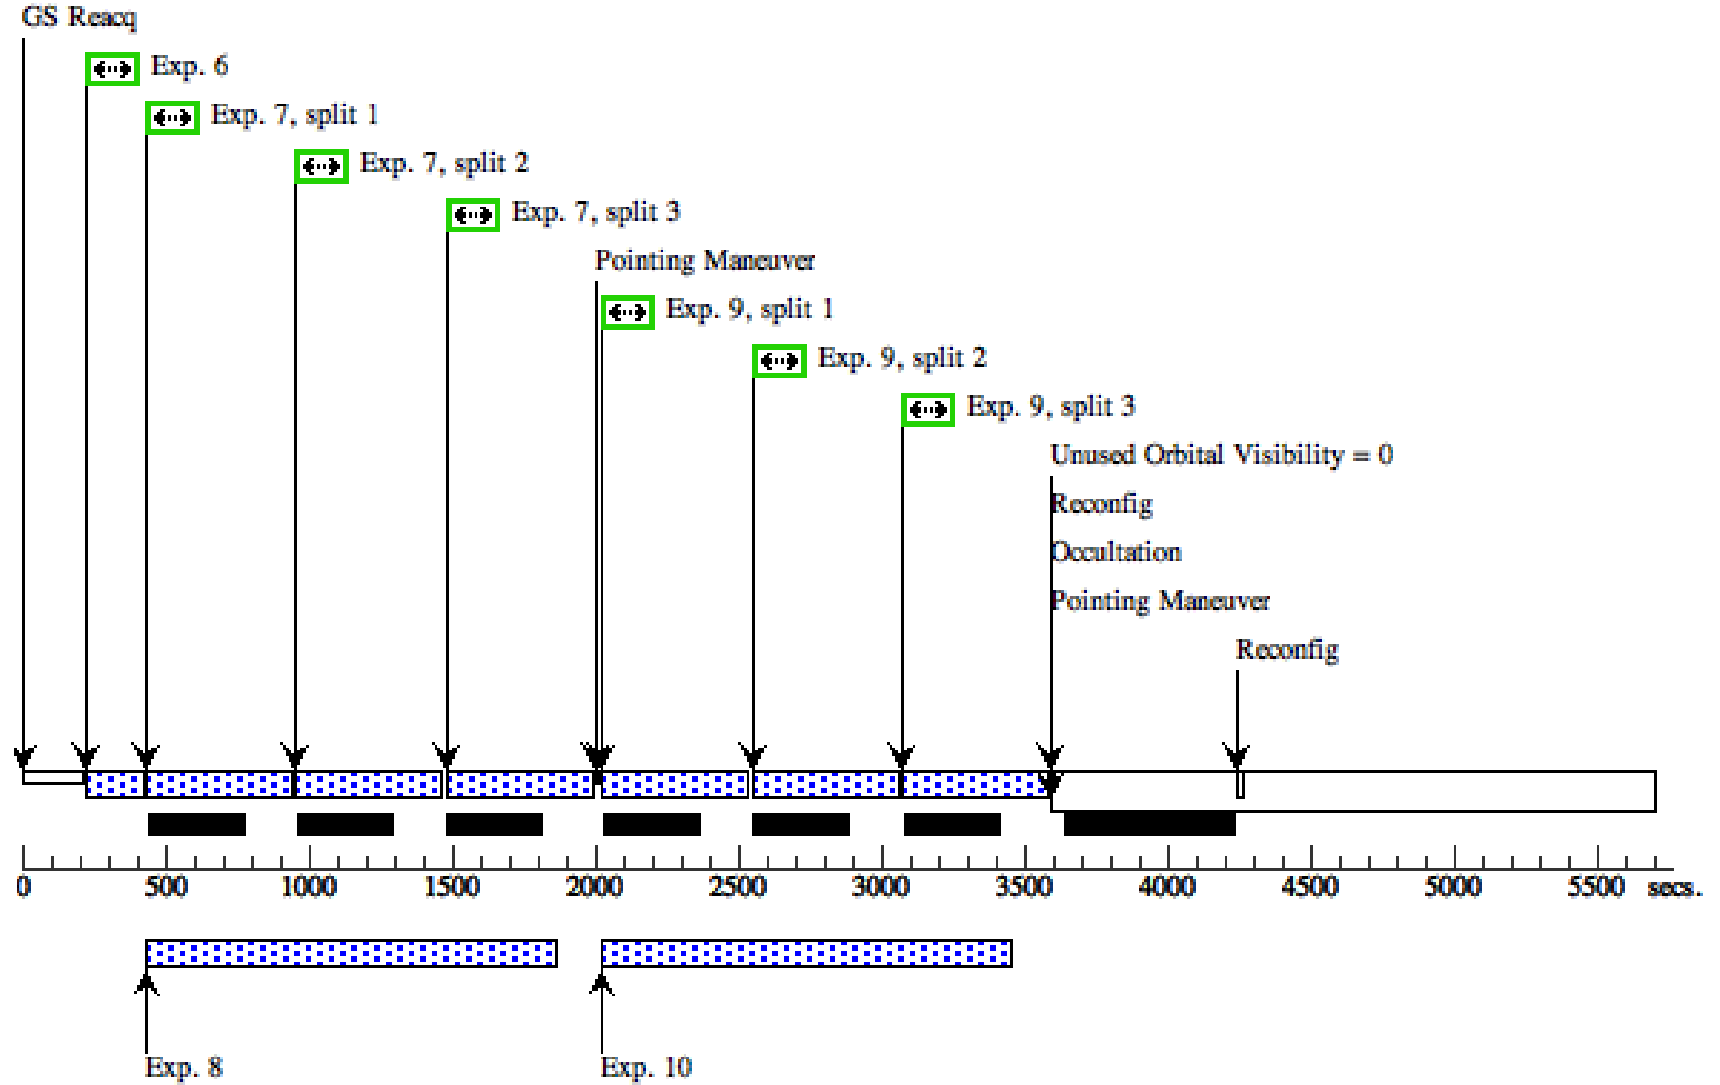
GS Reacq

Exp. 6

Exp. 7, split 1

Exp. 7, split 2

Exp. 7, split 3

Pointing Maneuver

Exp. 9, split 1

Exp. 9, split 2

Exp. 9, split 3

Unused Orbital Visibility = 0

Reconfig

Occultation

Pointing Maneuver

Reconfig

0 500 1000 1500 2000 2500 3000 3500 4000 4500 5000 5500 secs.

Exp. 8

Exp. 10